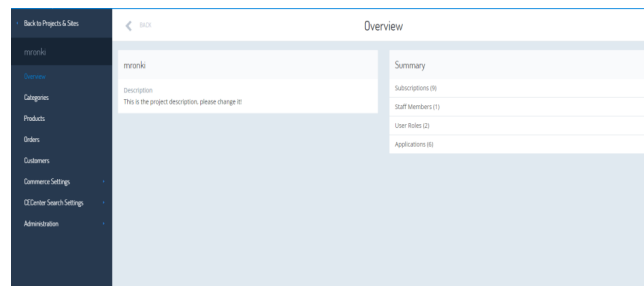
Back to Projects & Sites
mronki
Overview
Categories
Products
Orders
Customers
Commerce Settings
CECenter Search Settings
Administration

BACK
Overview

mronki
Description
This is the project description, please change it!

Summary
Subscriptions (9)
Staff Members (1)
User Roles (2)
Applications (6)